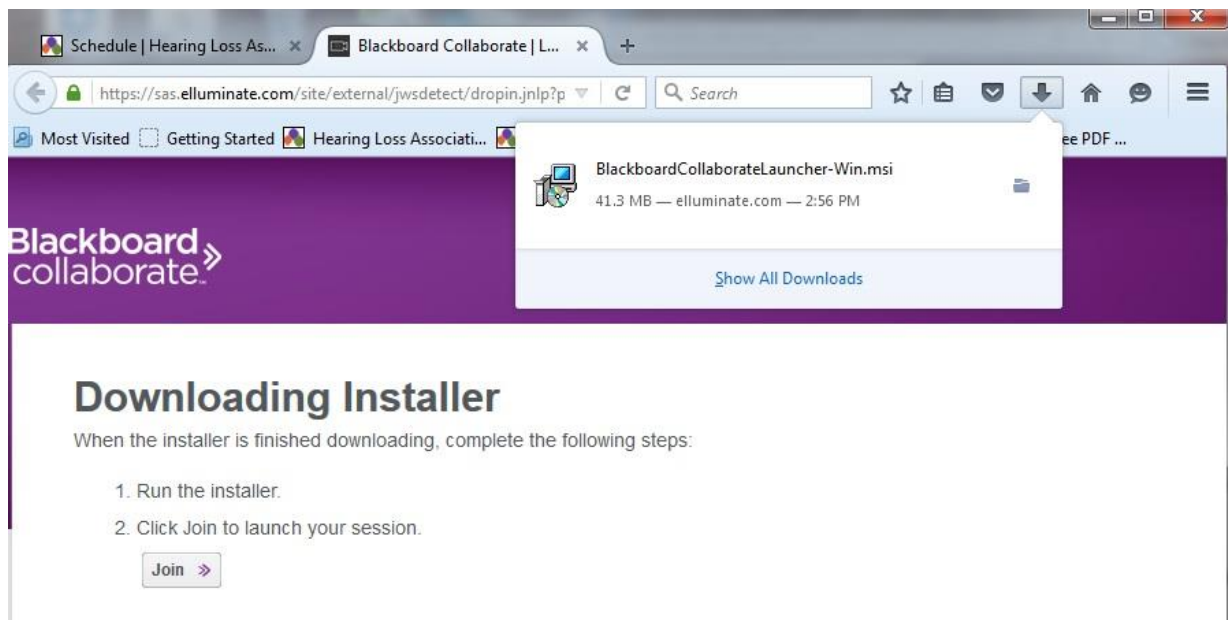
Schedule | Hearing Loss As... ×
Blackboard Collaborate | L... ×
+

https://sas.elluminate.com/site/external/jwsdetect/dropin.jnlp?p
Search

Most Visited
Getting Started
Hearing Loss Associati...
ee PDF ...

BlackboardCollaborateLauncher-Win.msi
41.3 MB — elluminate.com — 2:56 PM

Show All Downloads

Blackboard collaborate

Downloading Installer

When the installer is finished downloading, complete the following steps:

1. Run the installer.
2. Click Join to launch your session.

Join »